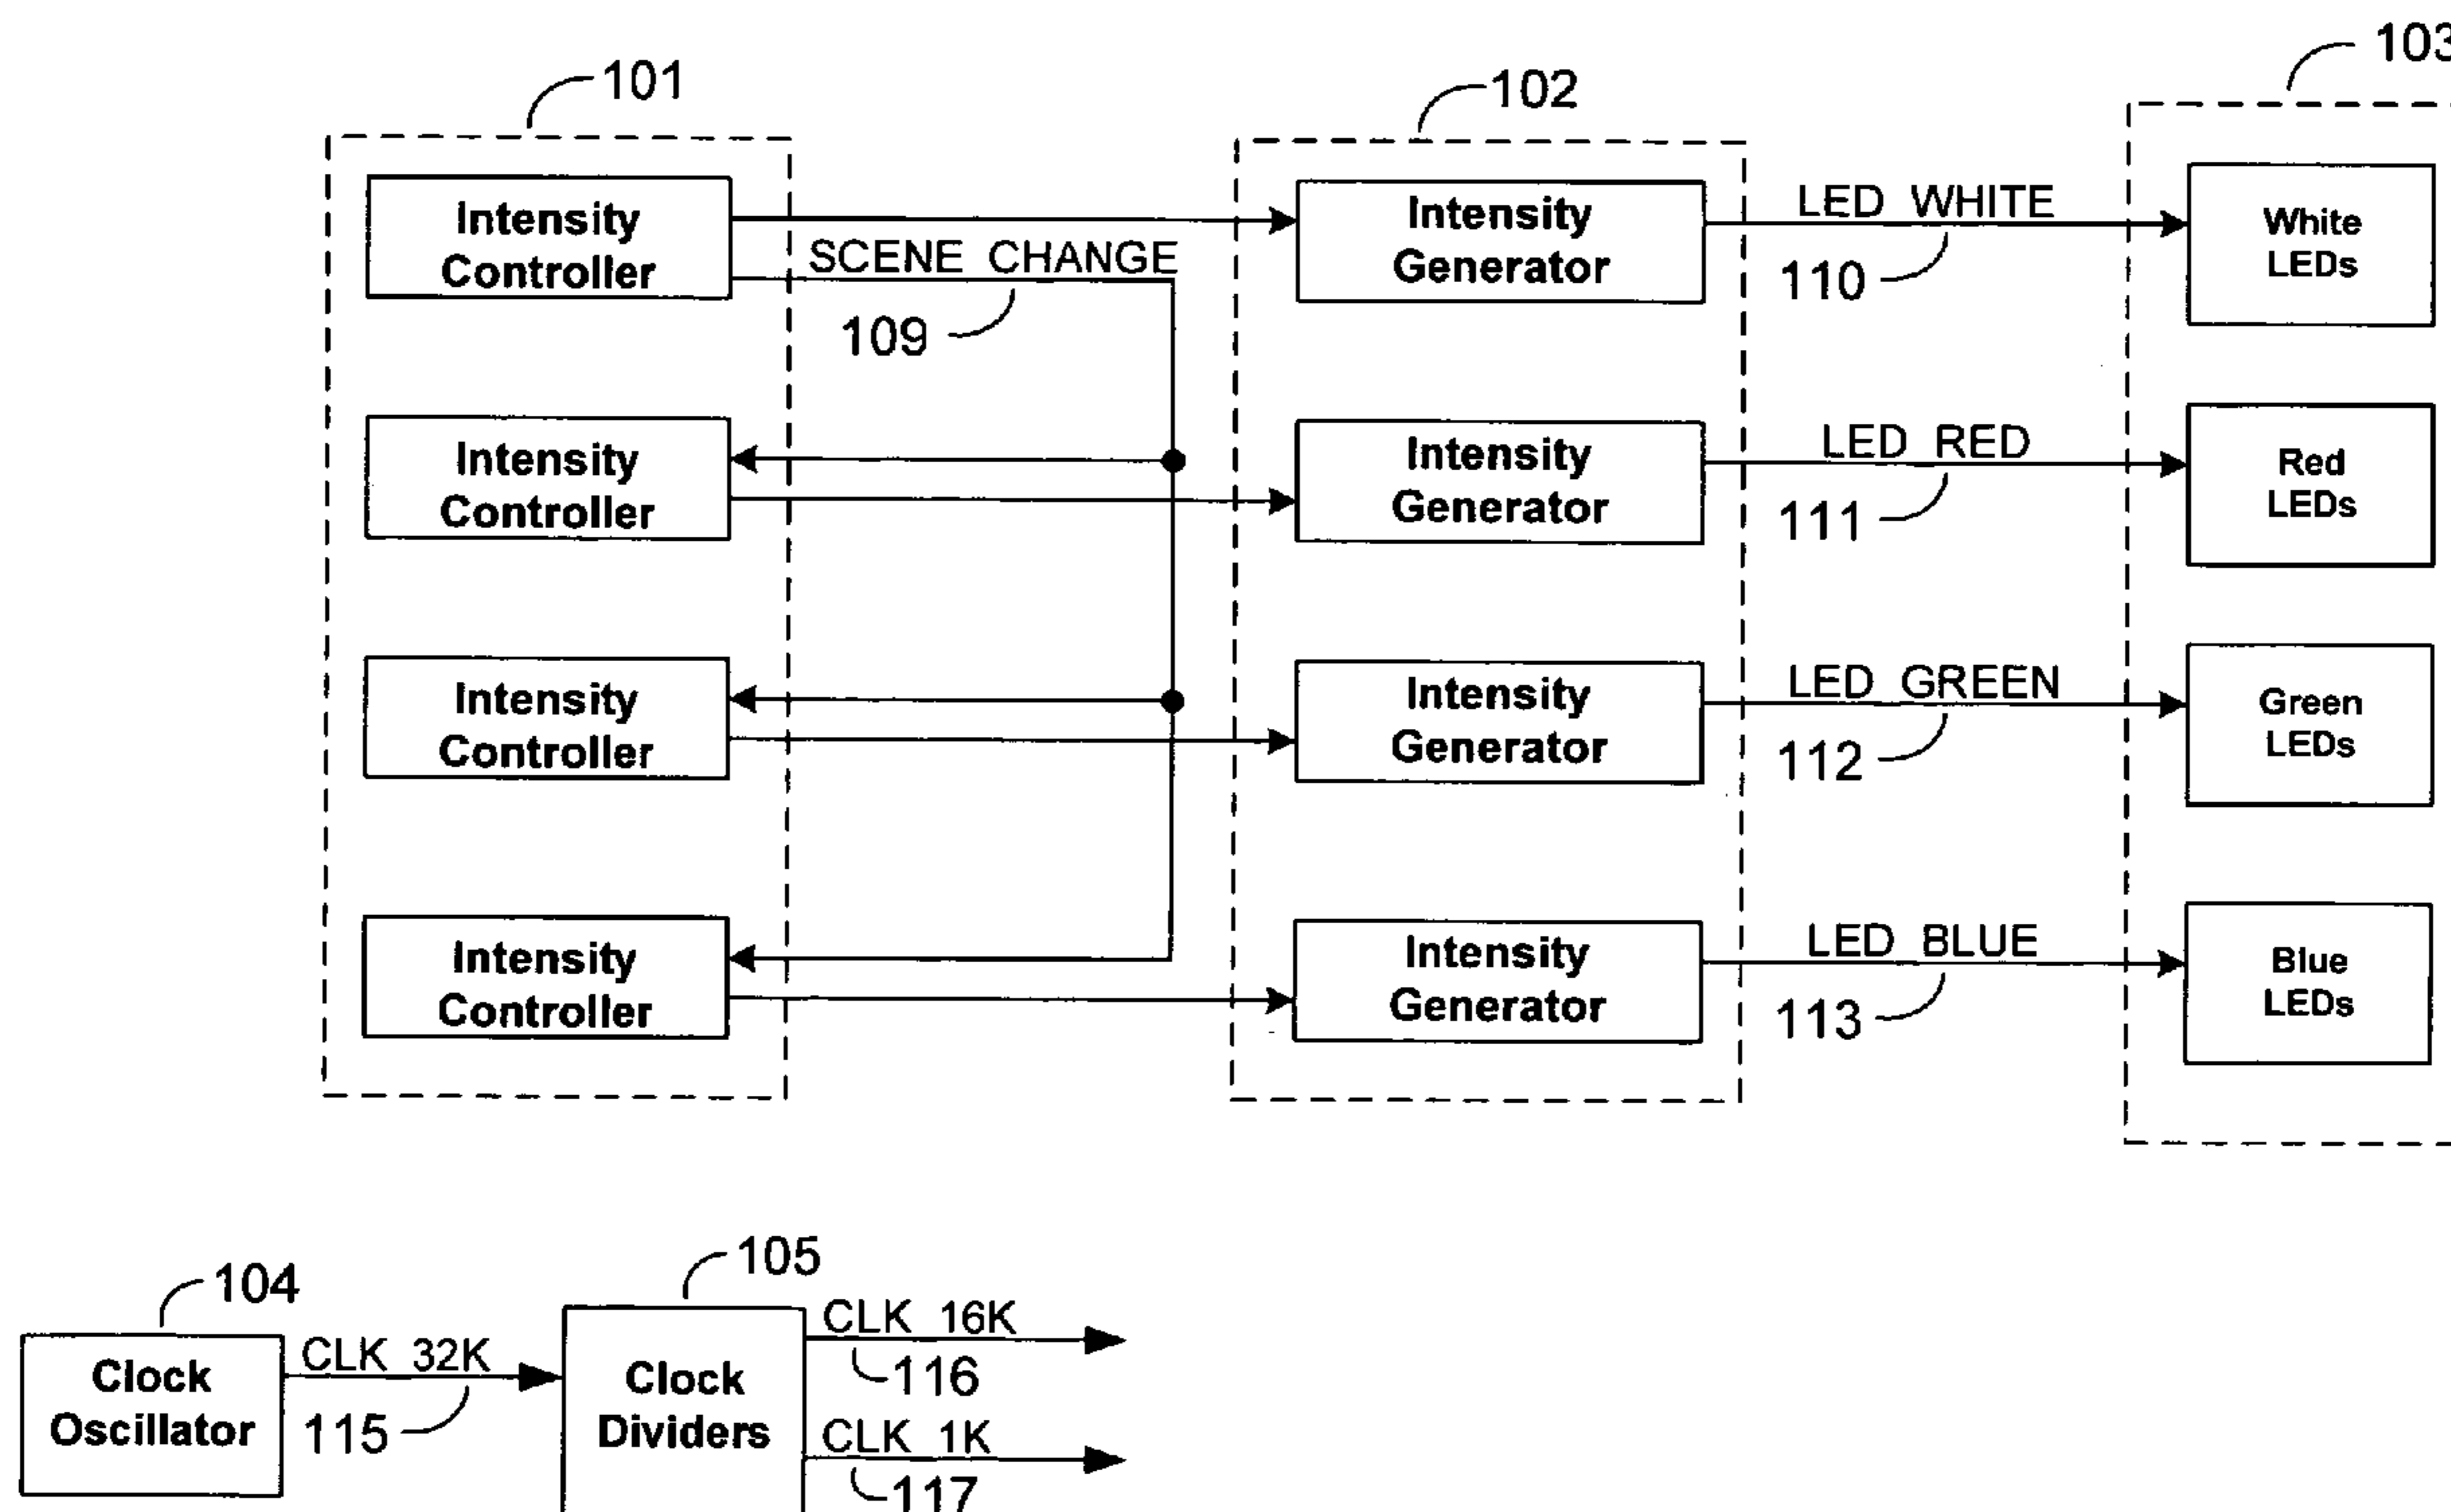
101

102

103

Intensity Controller

SCENE_CHANGE

109

Intensity Controller

Intensity Controller

Intensity Controller

Intensity Generator

LED_WHITE

110

Intensity Generator

LED_RED

111

Intensity Generator

LED_GREEN

112

Intensity Generator

LED_BLUE

113

White LEDs

Red LEDs

Green LEDs

Blue LEDs

104

Clock Oscillator

CLK_32K

115

105

Clock Dividers

CLK_16K

116

CLK_1K

117